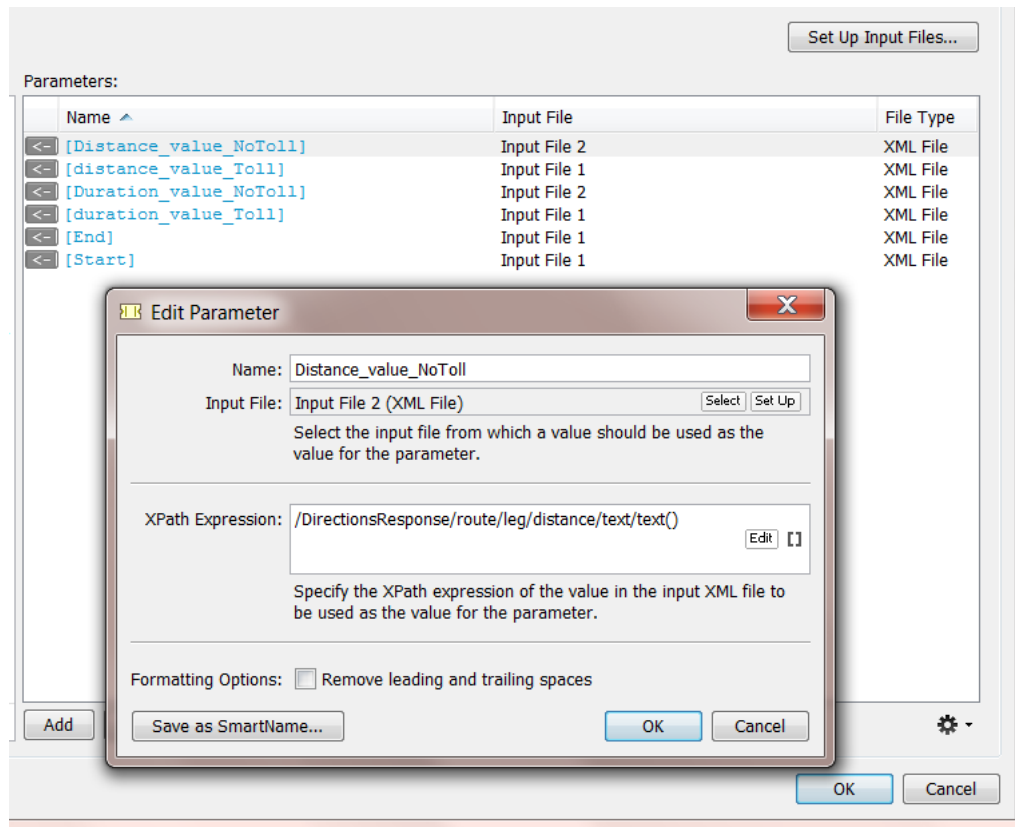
Set Up Input Files...

Parameters:

| Name | Input File | File Type |
|---|---|---|
| <- [Distance_value_NoToll] | Input File 2 | XML File |
| <- [distance_value_Toll] | Input File 1 | XML File |
| <- [Duration_value_NoToll] | Input File 2 | XML File |
| <- [duration_value_Toll] | Input File 1 | XML File |
| <- [End] | Input File 1 | XML File |
| <- [Start] | Input File 1 | XML File |

Edit Parameter

X

Name: Distance_value_NoToll

Input File: Input File 2 (XML File) Select Set Up

Select the input file from which a value should be used as the value for the parameter.

XPath Expression: /DirectionsResponse/route/leg/distance/text/text() Edit [ ]

Specify the XPath expression of the value in the input XML file to be used as the value for the parameter.

Formatting Options: Remove leading and trailing spaces

Save as SmartName... OK Cancel

Add

OK Cancel